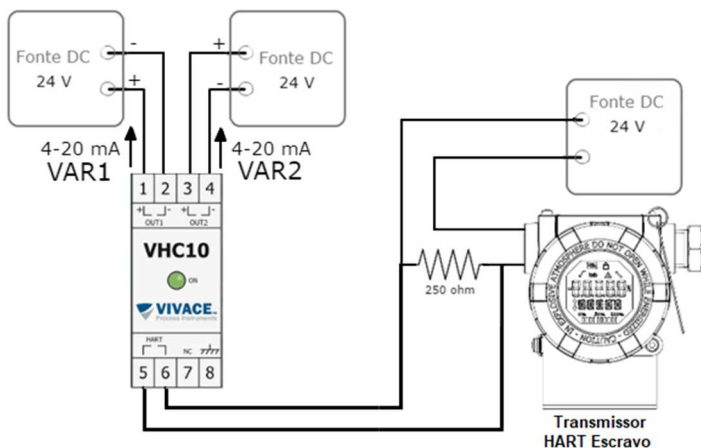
Fonte DC
24 V
-
+

Fonte DC
24 V
+
-

4-20 mA
VAR1

4-20 mA
VAR2

1 2 3 4
+ - + -
OUT1 OUT2

VHC10
ON

VIVACE
Process Instruments

HART
NC

5 6 7 8

Fonte DC
24 V

250 ohm

IN EXPLOSIVE ATMOSPHERES DO NOT OPEN WHILE ENERGIZED - CAUTION

Transmissor
HART Escravo